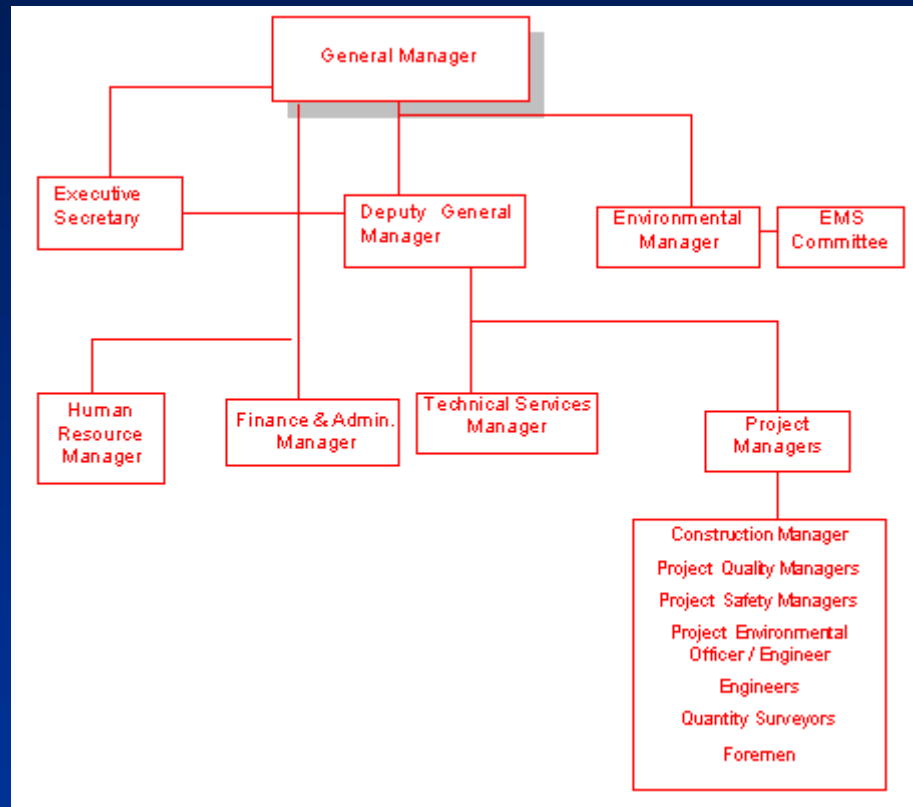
General Manager

Executive Secretary

Deputy General Manager

Environmental Manager

EMS Committee

Human Resource Manager

Finance & Admin. Manager

Technical Services Manager

Project Managers

Construction Manager

Project Quality Managers

Project Safety Managers

Project Environmental Officer / Engineer

Engineers

Quantity Surveyors

Foremen